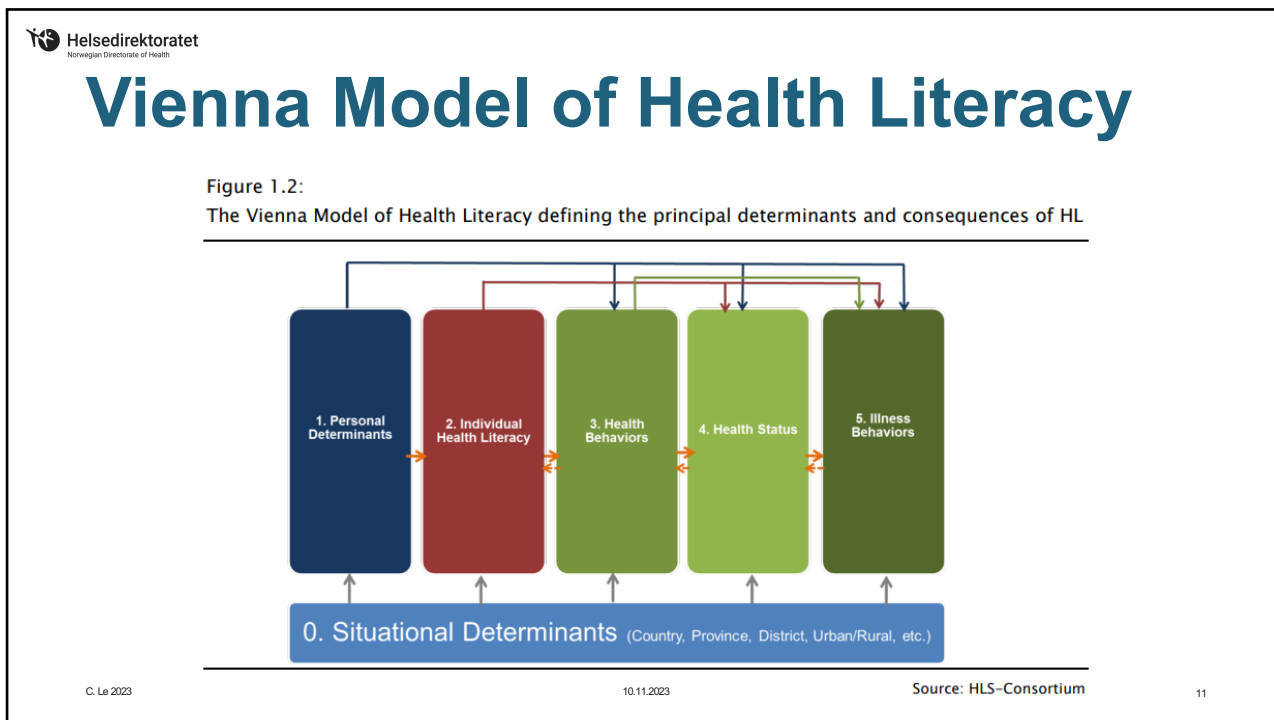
Helsedirektoratet
Norwegian Directorate of Health

Vienna Model of Health Literacy

Figure 1.2:
The Vienna Model of Health Literacy defining the principal determinants and consequences of HL

1. Personal Determinants

2. Individual Health Literacy

3. Health Behaviors

4. Health Status

5. Illness Behaviors

0. Situational Determinants (Country, Province, District, Urban/Rural, etc.)

Source: HLS-Consortium

C. Le 2023

10.11.2023

11